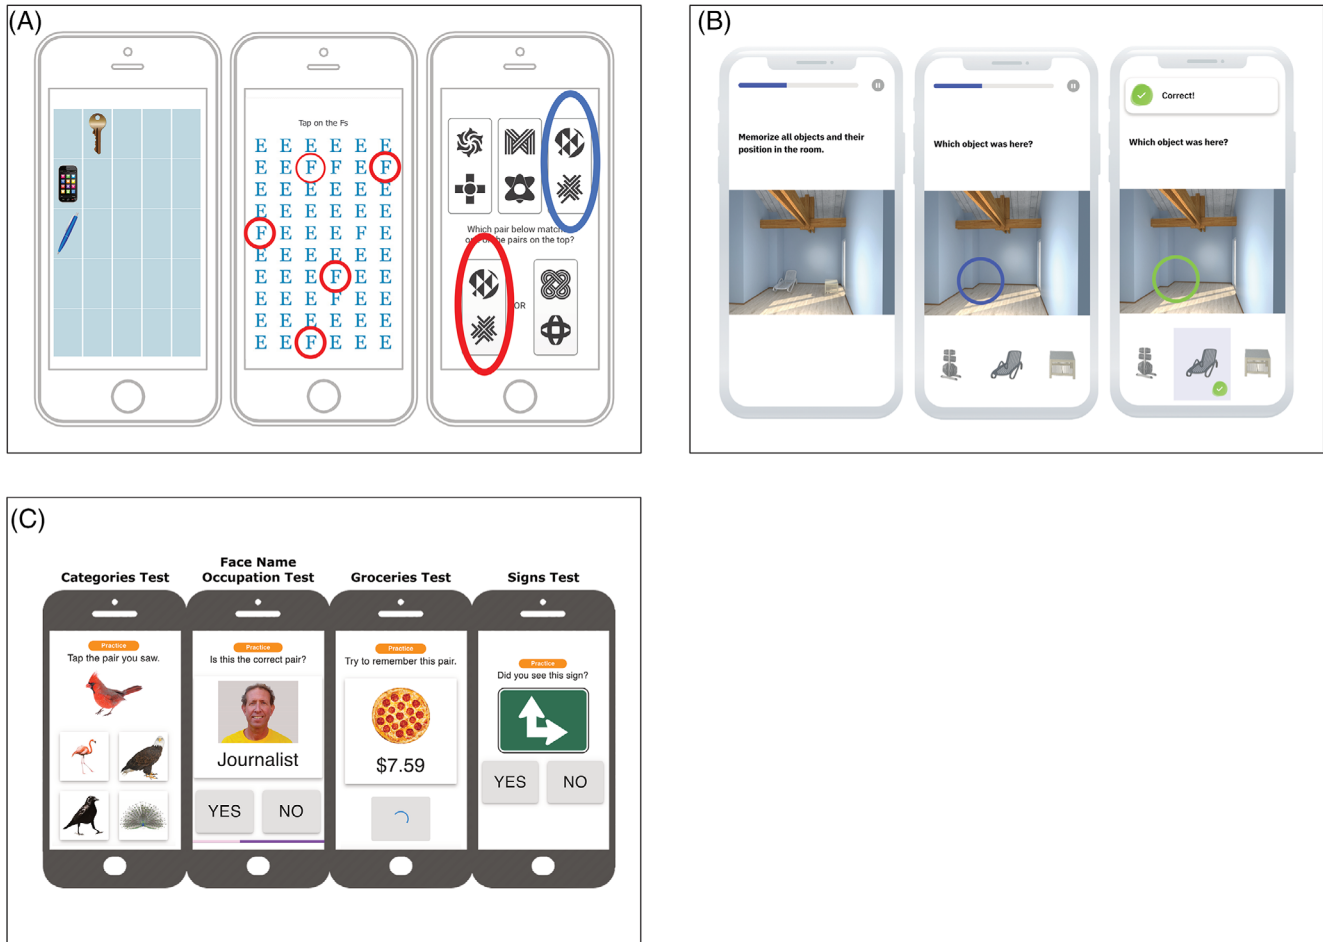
(A)

Tap on the Fs

E E E E E E
E E F F E F
E E E E E E
E E E E E E
F E E E F E
E E E E E E
E E E F E E
E E E F E E
E E E E E E
E E F E E E

Which pair below matches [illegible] the pairs on the top?

OR

(B)

Memorize all objects and their position in the room.

Which object was here?

Correct!

Which object was here?

(C)

Categories Test

Practice
Tap the pair you saw.

Face Name Occupation Test

Practice
Is this the correct pair?

Journalist

YES NO

Groceries Test

Practice
Try to remember this pair.

$7.59

Signs Test

Practice
Did you see this sign?

YES NO